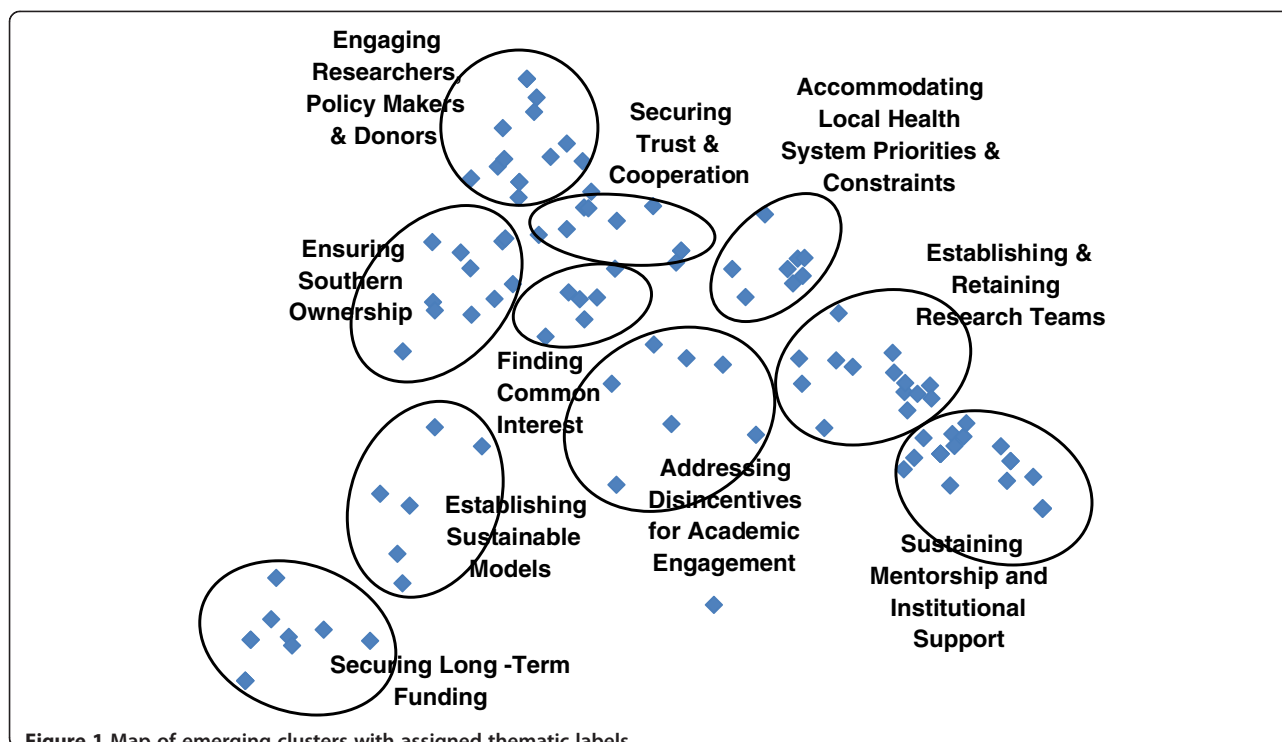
Engaging Researchers, Policy Makers & Donors

Securing Trust & Cooperation

Accommodating Local Health System Priorities & Constraints

Ensuring Southern Ownership

Establishing & Retaining Research Teams

Finding Common Interest

Addressing Disincentives for Academic Engagement

Establishing Sustainable Models

Sustaining Mentorship and Institutional Support

Securing Long -Term Funding

Figure 1 Map of emerging clusters with assigned thematic labels.